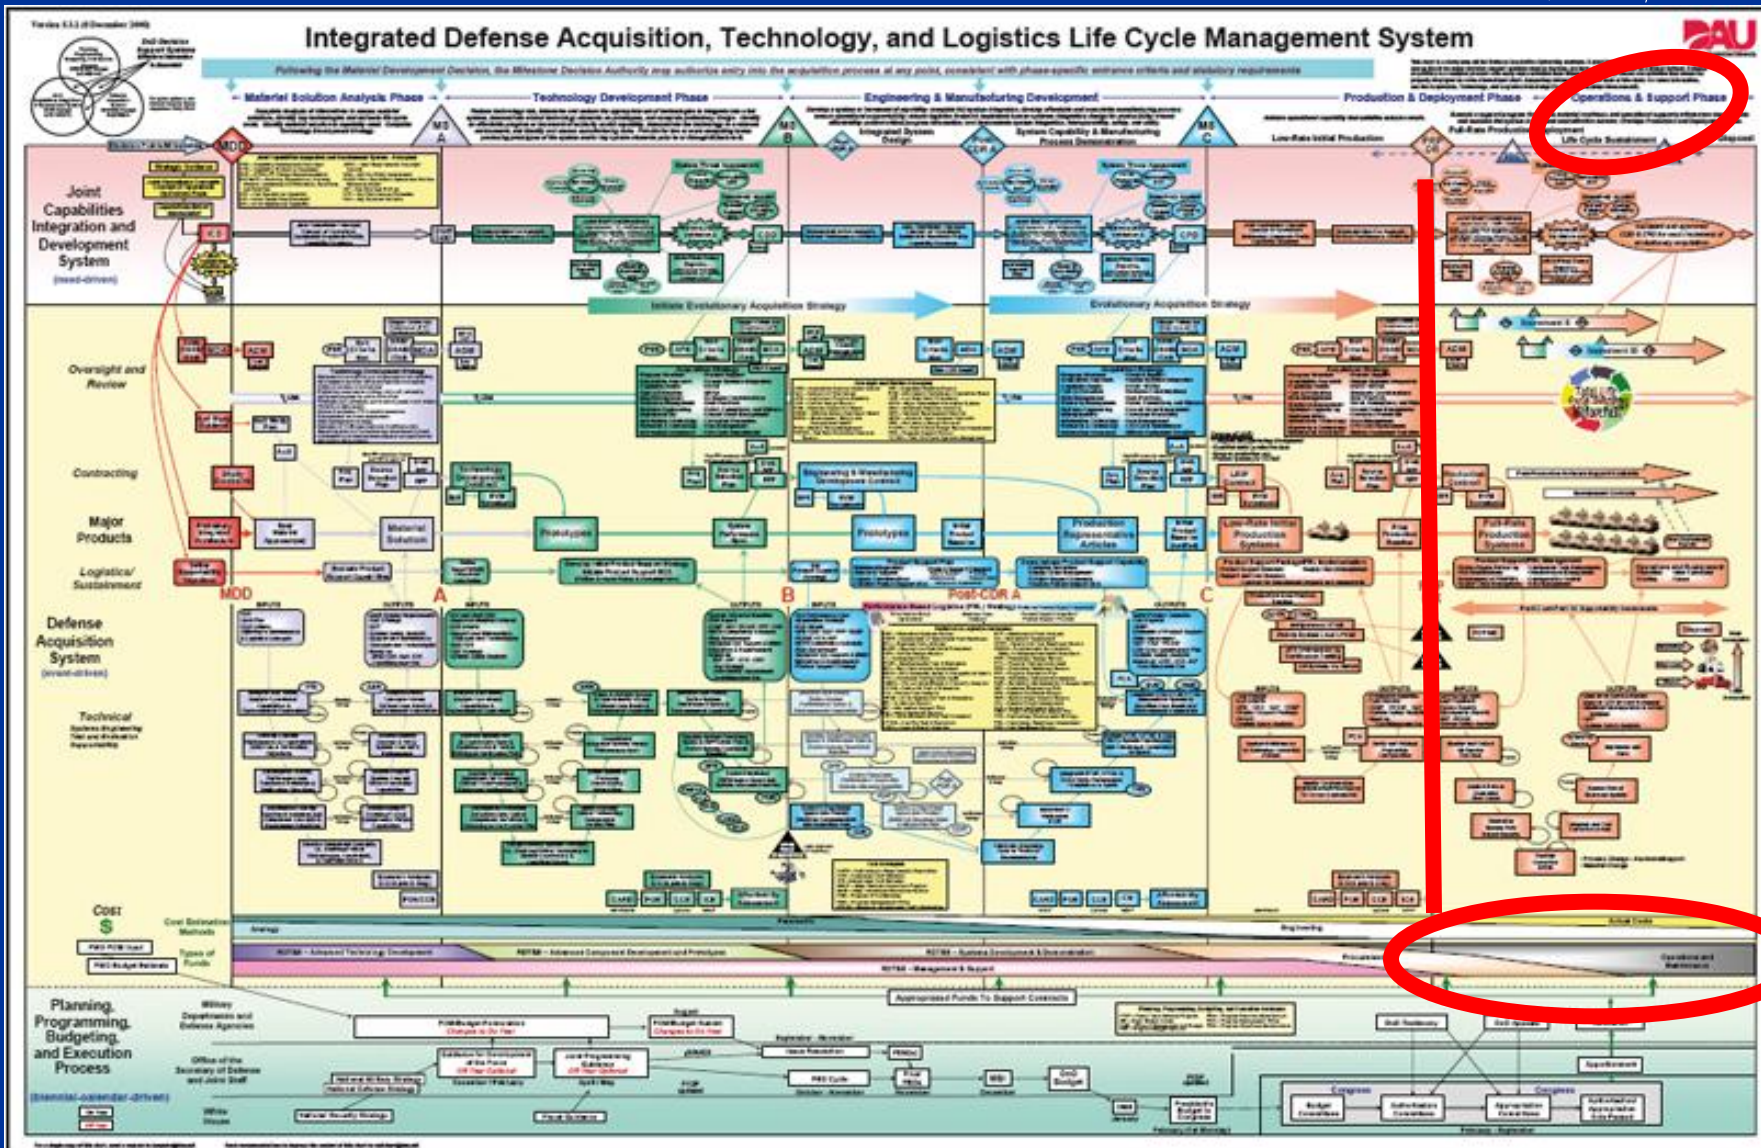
Integrated Defense Acquisition, Technology, and Logistics Life Cycle Management System

DAU

Material Solution Analysis Phase

Technology Development Phase

Engineering & Manufacturing Development

Production & Deployment Phase

Operations & Support Phase

MS A

MS B

MS C

MDD

CDR A

Integrated System Design

System Capability & Manufacturing Process Demonstration

Low-Rate Initial Production

Full-Rate Production

Life Cycle Sustainment

Joint Capabilities Integration and Development System

(need-driven)

Initiate Evolutionary Acquisition Strategy

Evolutionary Acquisition Strategy

Oversight and Review

Contracting

Major Products

Logistics/ Sustainment

MDD

A

B

Post-CDR A

C

Defense Acquisition System

(event-driven)

Technical

Prototypes

Prototypes

Material Solution

Production Representative Articles

Low-Rate Initial Production Systems

Full-Rate Production Systems

Cost

$

Cost Estimating Methods

Types of Funds

Analogy

Parametric

Engineering

Actual Costs

RDT&E – Advanced Technology Development

RDT&E – Advanced Component Development and Prototypes

RDT&E – Systems Development & Demonstration

RDT&E – Management & Support

Procurement

Operations and Maintenance

Appropriated Funds To Support Contracts

Planning, Programming, Budgeting, and Execution Process

(biennial-calendar-driven)

Military Departments and Defense Agencies

Office of the Secretary of Defense and Joint Staff

White House

Congress

Apportionment

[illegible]